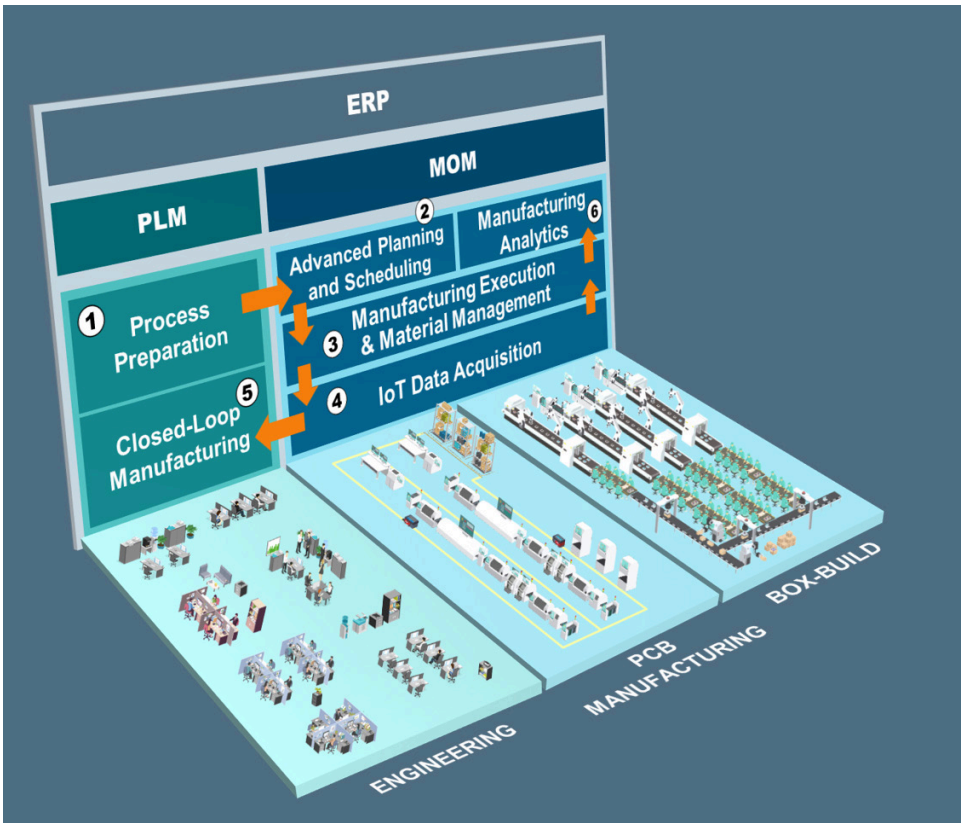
ERP

PLM

MOM

2

Advanced Planning and Scheduling

Manufacturing Analytics

6

1

Process Preparation

3

Manufacturing Execution & Material Management

4

IoT Data Acquisition

5

Closed-Loop Manufacturing

ENGINEERING

PCB MANUFACTURING

BOX-BUILD